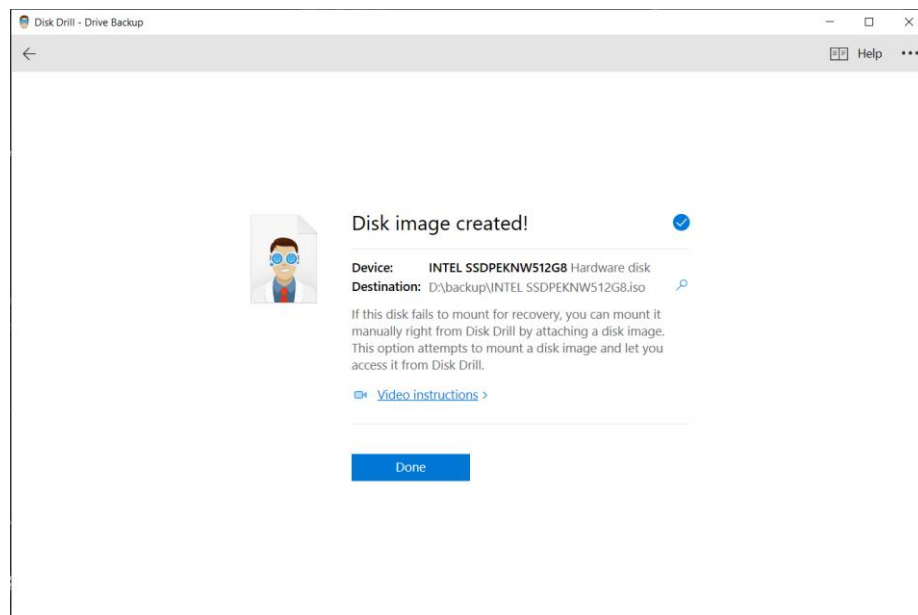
Disk Drill - Drive Backup

Help

Disk image created!

Device: INTEL SSDPEKNW512G8 Hardware disk
Destination: D:\backup\INTEL SSDPEKNW512G8.iso

If this disk fails to mount for recovery, you can mount it manually right from Disk Drill by attaching a disk image. This option attempts to mount a disk image and let you access it from Disk Drill.

Video instructions >

Done